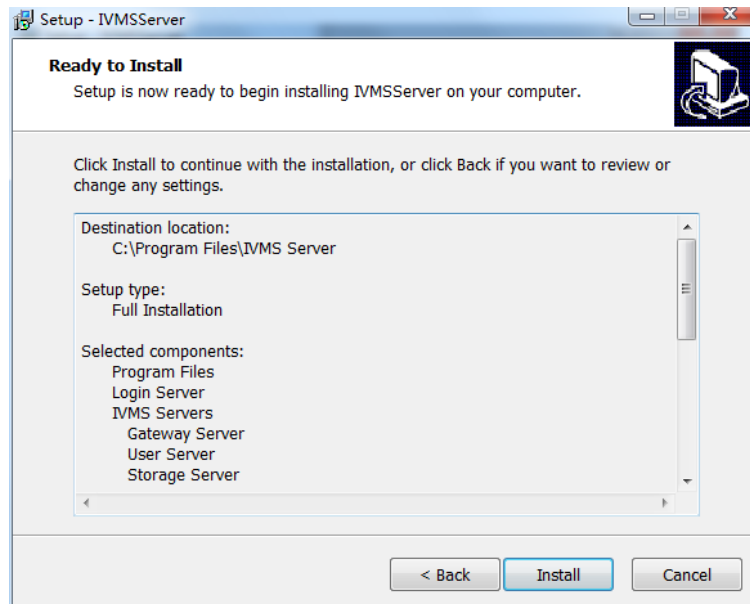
Setup - IVMSServer

Ready to Install

Setup is now ready to begin installing IVMSServer on your computer.

Click Install to continue with the installation, or click Back if you want to review or change any settings.

Destination location:
C:\Program Files\IVMS Server

Setup type:
Full Installation

Selected components:
Program Files
Login Server
IVMS Servers
Gateway Server
User Server
Storage Server

< Back
Install
Cancel